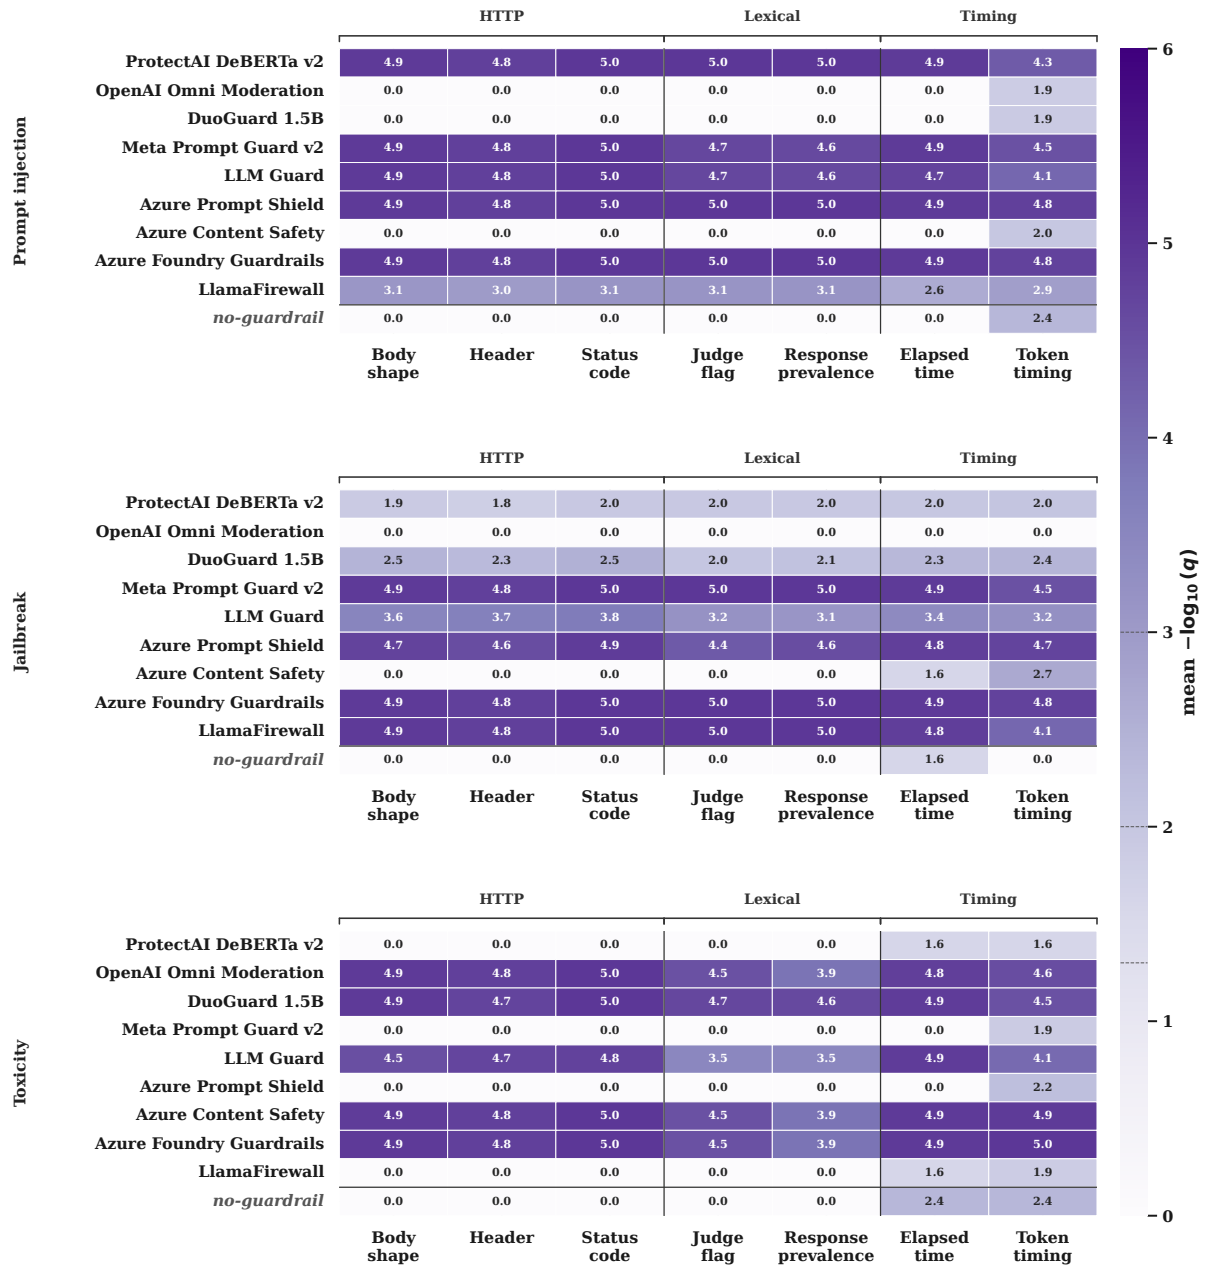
Prompt injection

| | HTTP | | | Lexical | | Timing | |
|---|---|---|---|---|---|---|---|
| | Body shape | Header | Status code | Judge flag | Response prevalence | Elapsed time | Token timing |
| ProtectAI DeBERTa v2 | 4.9 | 4.8 | 5.0 | 5.0 | 5.0 | 4.9 | 4.3 |
| OpenAI Omni Moderation | 0.0 | 0.0 | 0.0 | 0.0 | 0.0 | 0.0 | 1.9 |
| DuoGuard 1.5B | 0.0 | 0.0 | 0.0 | 0.0 | 0.0 | 0.0 | 1.9 |
| Meta Prompt Guard v2 | 4.9 | 4.8 | 5.0 | 4.7 | 4.6 | 4.9 | 4.5 |
| LLM Guard | 4.9 | 4.8 | 5.0 | 4.7 | 4.6 | 4.7 | 4.1 |
| Azure Prompt Shield | 4.9 | 4.8 | 5.0 | 5.0 | 5.0 | 4.9 | 4.8 |
| Azure Content Safety | 0.0 | 0.0 | 0.0 | 0.0 | 0.0 | 0.0 | 2.0 |
| Azure Foundry Guardrails | 4.9 | 4.8 | 5.0 | 5.0 | 5.0 | 4.9 | 4.8 |
| LlamaFirewall | 3.1 | 3.0 | 3.1 | 3.1 | 3.1 | 2.6 | 2.9 |
| *no-guardrail* | 0.0 | 0.0 | 0.0 | 0.0 | 0.0 | 0.0 | 2.4 |

Jailbreak

| | HTTP | | | Lexical | | Timing | |
|---|---|---|---|---|---|---|---|
| | Body shape | Header | Status code | Judge flag | Response prevalence | Elapsed time | Token timing |
| ProtectAI DeBERTa v2 | 1.9 | 1.8 | 2.0 | 2.0 | 2.0 | 2.0 | 2.0 |
| OpenAI Omni Moderation | 0.0 | 0.0 | 0.0 | 0.0 | 0.0 | 0.0 | 0.0 |
| DuoGuard 1.5B | 2.5 | 2.3 | 2.5 | 2.0 | 2.1 | 2.3 | 2.4 |
| Meta Prompt Guard v2 | 4.9 | 4.8 | 5.0 | 5.0 | 5.0 | 4.9 | 4.5 |
| LLM Guard | 3.6 | 3.7 | 3.8 | 3.2 | 3.1 | 3.4 | 3.2 |
| Azure Prompt Shield | 4.7 | 4.6 | 4.9 | 4.4 | 4.6 | 4.8 | 4.7 |
| Azure Content Safety | 0.0 | 0.0 | 0.0 | 0.0 | 0.0 | 1.6 | 2.7 |
| Azure Foundry Guardrails | 4.9 | 4.8 | 5.0 | 5.0 | 5.0 | 4.9 | 4.8 |
| LlamaFirewall | 4.9 | 4.8 | 5.0 | 5.0 | 5.0 | 4.8 | 4.1 |
| *no-guardrail* | 0.0 | 0.0 | 0.0 | 0.0 | 0.0 | 1.6 | 0.0 |

Toxicity

| | HTTP | | | Lexical | | Timing | |
|---|---|---|---|---|---|---|---|
| | Body shape | Header | Status code | Judge flag | Response prevalence | Elapsed time | Token timing |
| ProtectAI DeBERTa v2 | 0.0 | 0.0 | 0.0 | 0.0 | 0.0 | 1.6 | 1.6 |
| OpenAI Omni Moderation | 4.9 | 4.8 | 5.0 | 4.5 | 3.9 | 4.8 | 4.6 |
| DuoGuard 1.5B | 4.9 | 4.7 | 5.0 | 4.7 | 4.6 | 4.9 | 4.5 |
| Meta Prompt Guard v2 | 0.0 | 0.0 | 0.0 | 0.0 | 0.0 | 0.0 | 1.9 |
| LLM Guard | 4.5 | 4.7 | 4.8 | 3.5 | 3.5 | 4.9 | 4.1 |
| Azure Prompt Shield | 0.0 | 0.0 | 0.0 | 0.0 | 0.0 | 0.0 | 2.2 |
| Azure Content Safety | 4.9 | 4.8 | 5.0 | 4.5 | 3.9 | 4.9 | 4.9 |
| Azure Foundry Guardrails | 4.9 | 4.8 | 5.0 | 4.5 | 3.9 | 4.9 | 5.0 |
| LlamaFirewall | 0.0 | 0.0 | 0.0 | 0.0 | 0.0 | 1.6 | 1.9 |
| *no-guardrail* | 0.0 | 0.0 | 0.0 | 0.0 | 0.0 | 2.4 | 2.4 |

mean $-\log_{10}(q)$
6
5
4
3
2
1
0